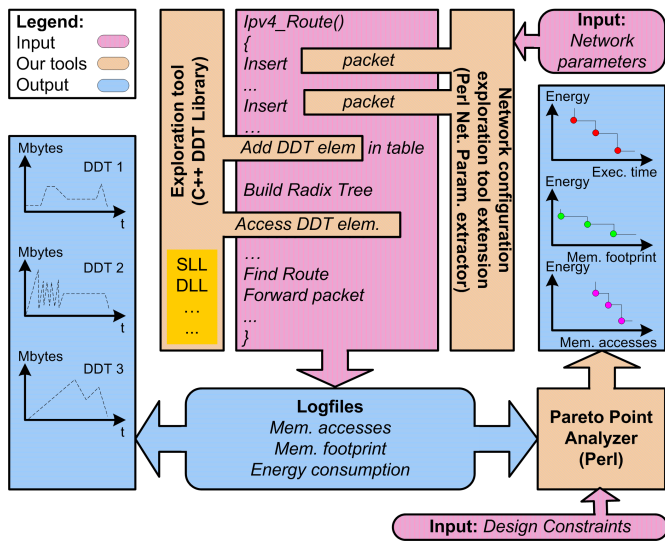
Legend:
Input
Our tools
Output

Exploration tool (C++ DDT Library)

SLL
DLL
...
...

Ipv4_Route()
{
Insert
packet
...
Insert
packet
...
Add DDT elem in table
Build Radix Tree
Access DDT elem.
...
Find Route
Forward packet
...
}

Network configuration exploration tool extension (Perl Net. Param. extractor)

Input: Network parameters

Mbytes
DDT 1
t
Mbytes
DDT 2
t
Mbytes
DDT 3
t

Energy
Exec. time
Energy
Mem. footprint
Energy
Mem. accesses

Logfiles
Mem. accesses
Mem. footprint
Energy consumption

Pareto Point Analyzer (Perl)

Input: Design Constraints